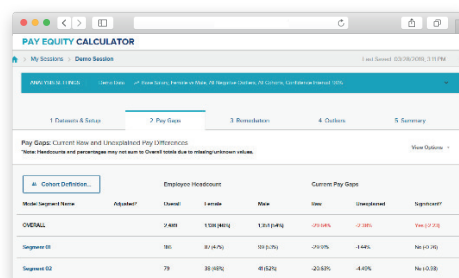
PAY EQUITY CALCULATOR

My Sessions > Demo Session

Last Saved: 03/08/2018, 3:11 PM

ANALYSIS SETTINGS  Demo Data  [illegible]

1. Datasets & Setup  2. Pay Gaps  3. Remediation  4. Outliers  5. Summary

Pay Gaps: Current Raw and Unexplained Pay Differences
*Note: Headcounts and percentages may not sum to Overall totals due to missing/unknown values.

View Options

Cohort Definition...

| Model Segment Name | Adjusted? | Employee Headcount Overall | Female | Male | Current Pay Gaps Raw | Unexplained | Significant? |
|---|---|---|---|---|---|---|---|
| OVERALL | | 2,489 | 1,138 (46%) | 1,351 (54%) | -20.16% | -2.38% | Yes (-2.23) |
| Segment 01 | | 186 | 87 (47%) | 99 (53%) | -21.11% | -1.44% | No (-0.36) |
| Segment 02 | | 79 | 38 (48%) | 41 (52%) | -20.63% | -4.43% | No (-0.38) |